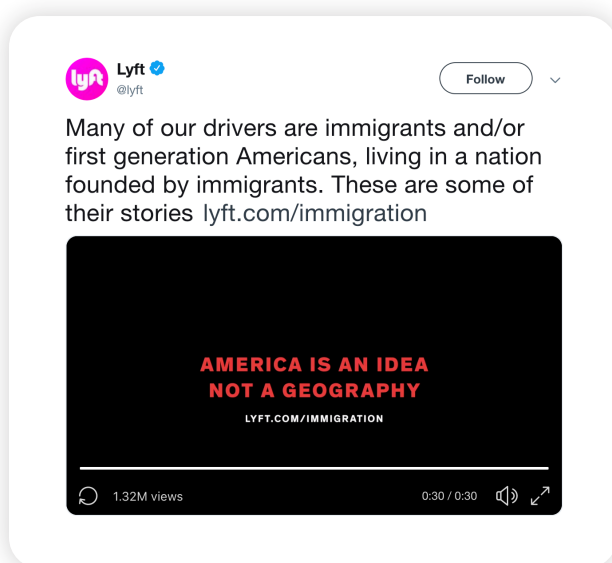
lyft

Lyft
@lyft

Follow

Many of our drivers are immigrants and/or first generation Americans, living in a nation founded by immigrants. These are some of their stories lyft.com/immigration

AMERICA IS AN IDEA
NOT A GEOGRAPHY

LYFT.COM/IMMIGRATION

1.32M views

0:30 / 0:30